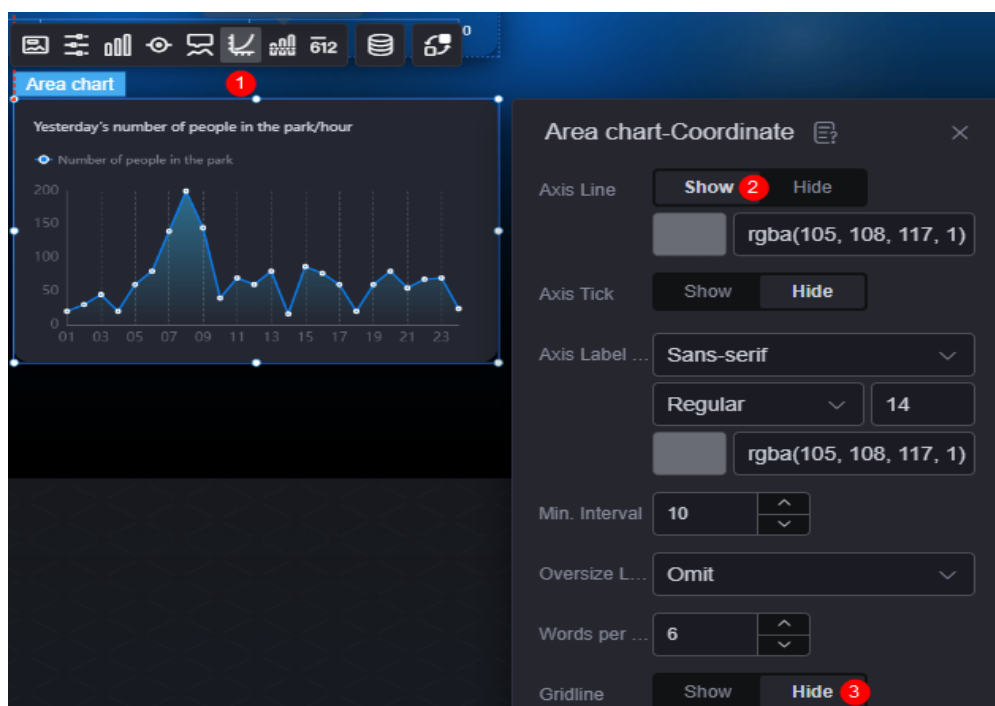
612

Area chart 1

Yesterday's number of people in the park/hour

Number of people in the park

200
150
100
50
0
01 03 05 07 09 11 13 15 17 19 21 23

Area chart-Coordinate

Axis Line Show 2 Hide
rgba(105, 108, 117, 1)

Axis Tick Show Hide

Axis Label ... Sans-serif
Regular 14
rgba(105, 108, 117, 1)

Min. Interval 10

Oversize L... Omit

Words per ... 6

Gridline Show Hide 3